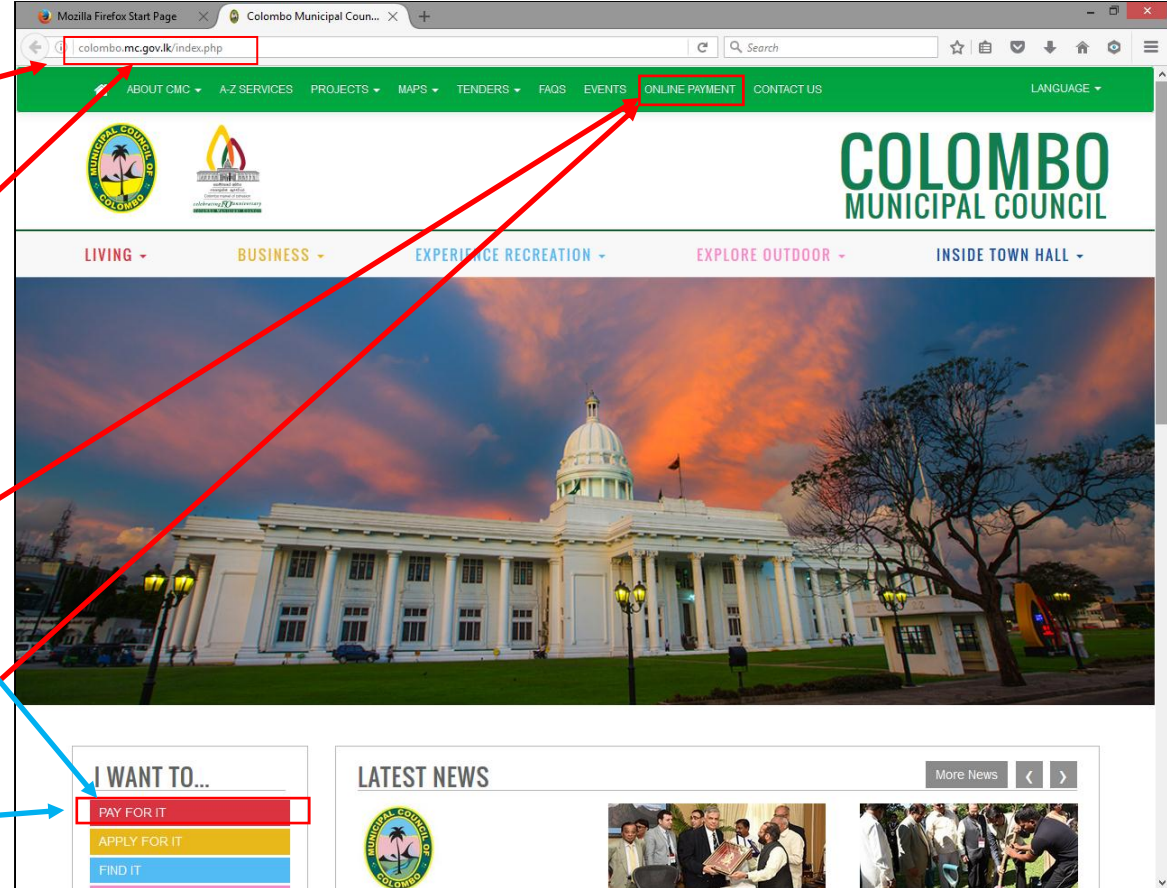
Mozilla Firefox Start Page × Colombo Municipal Coun... × +

colombo.mc.gov.lk/index.php

Search

ABOUT CMC ▾ A-Z SERVICES PROJECTS ▾ MAPS ▾ TENDERS ▾ FAQS EVENTS ONLINE PAYMENT CONTACT US LANGUAGE ▾

MUNICIPAL COUNCIL OF COLOMBO

celebrating 150 anniversary

COLOMBO
MUNICIPAL COUNCIL

LIVING ▾ BUSINESS ▾ EXPERIENCE RECREATION ▾ EXPLORE OUTDOOR ▾ INSIDE TOWN HALL ▾

I WANT TO...

PAY FOR IT

APPLY FOR IT

FIND IT

LATEST NEWS

More News ‹ ›

MUNICIPAL COUNCIL OF COLOMBO